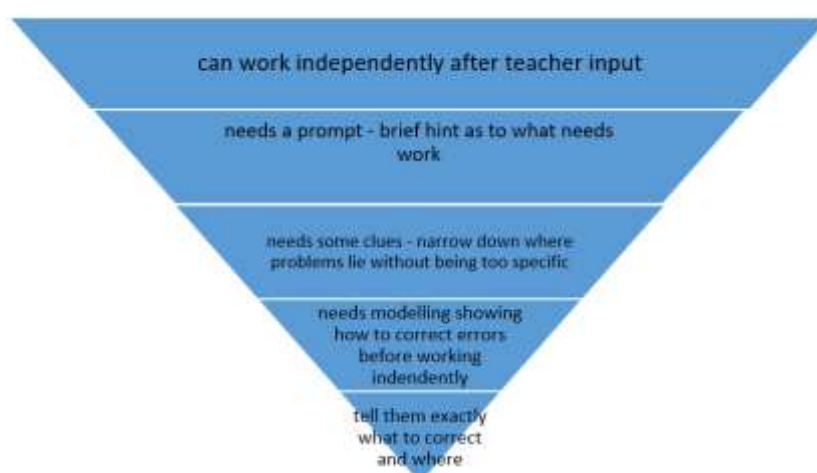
can work independently after teacher input

needs a prompt - brief hint as to what needs work

needs some clues - narrow down where problems lie without being too specific

needs modelling showing how to correct errors before working indendently

tell them exactly what to correct and where